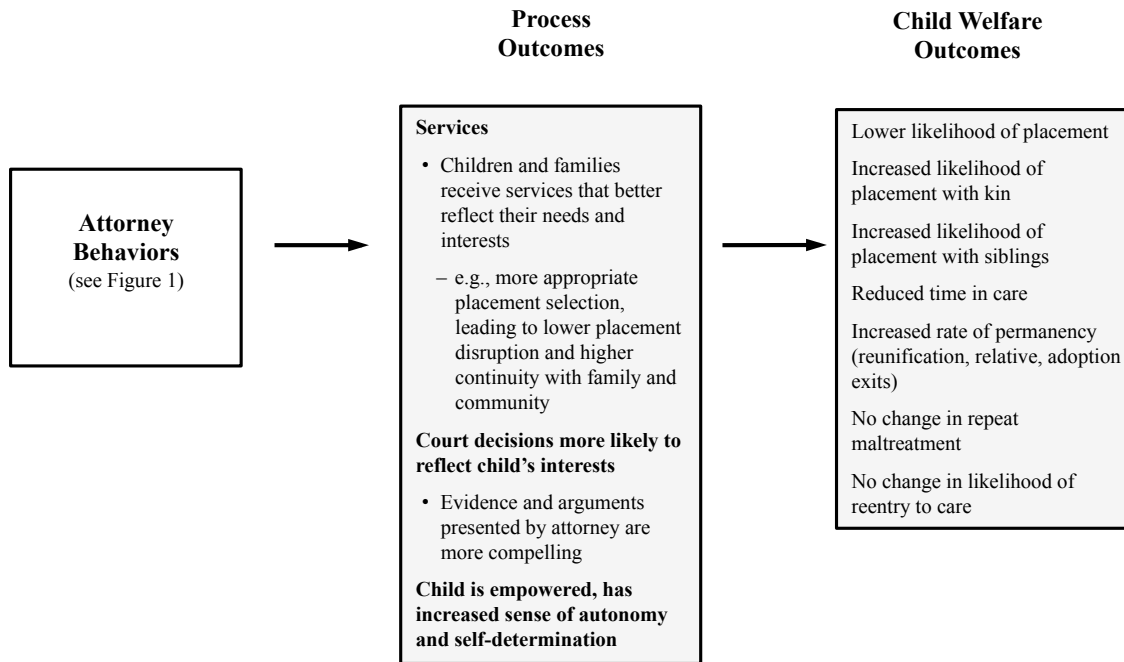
Attorney Behaviors
(see Figure 1)

Process Outcomes

Services

• Children and families receive services that better reflect their needs and interests

– e.g., more appropriate placement selection, leading to lower placement disruption and higher continuity with family and community

Court decisions more likely to reflect child's interests

• Evidence and arguments presented by attorney are more compelling

Child is empowered, has increased sense of autonomy and self-determination

Child Welfare Outcomes

Lower likelihood of placement

Increased likelihood of placement with kin

Increased likelihood of placement with siblings

Reduced time in care

Increased rate of permanency (reunification, relative, adoption exits)

No change in repeat maltreatment

No change in likelihood of reentry to care